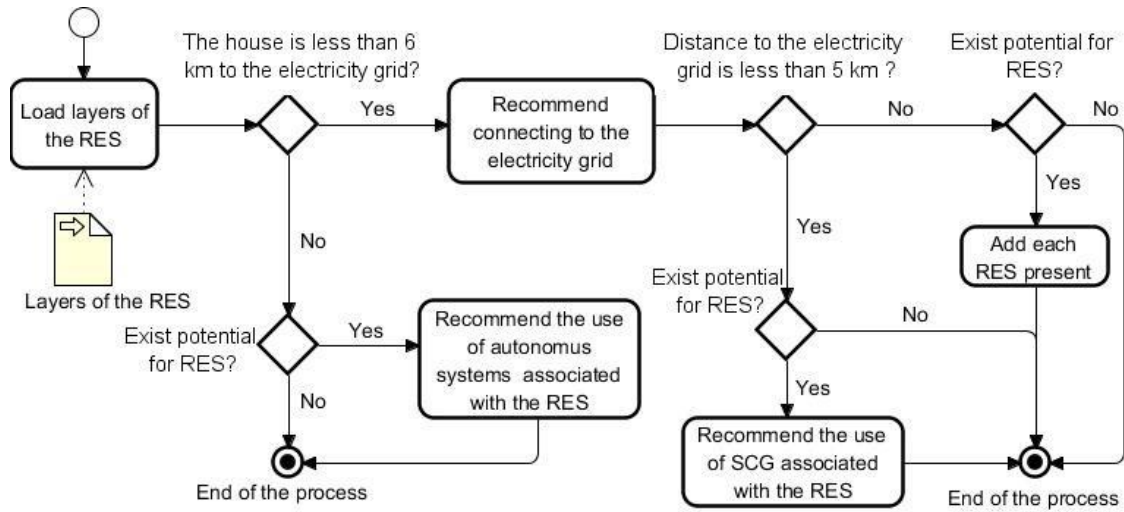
Load layers of the RES

Layers of the RES

The house is less than 6 km to the electricity grid?

Yes

No

Recommend connecting to the electricity grid

Distance to the electricity grid is less than 5 km ?

No

Yes

Exist potential for RES?

No

Yes

Add each RES present

Exist potential for RES?

Yes

No

Recommend the use of autonomus systems associated with the RES

End of the process

Exist potential for RES?

No

Yes

Recommend the use of SCG associated with the RES

End of the process